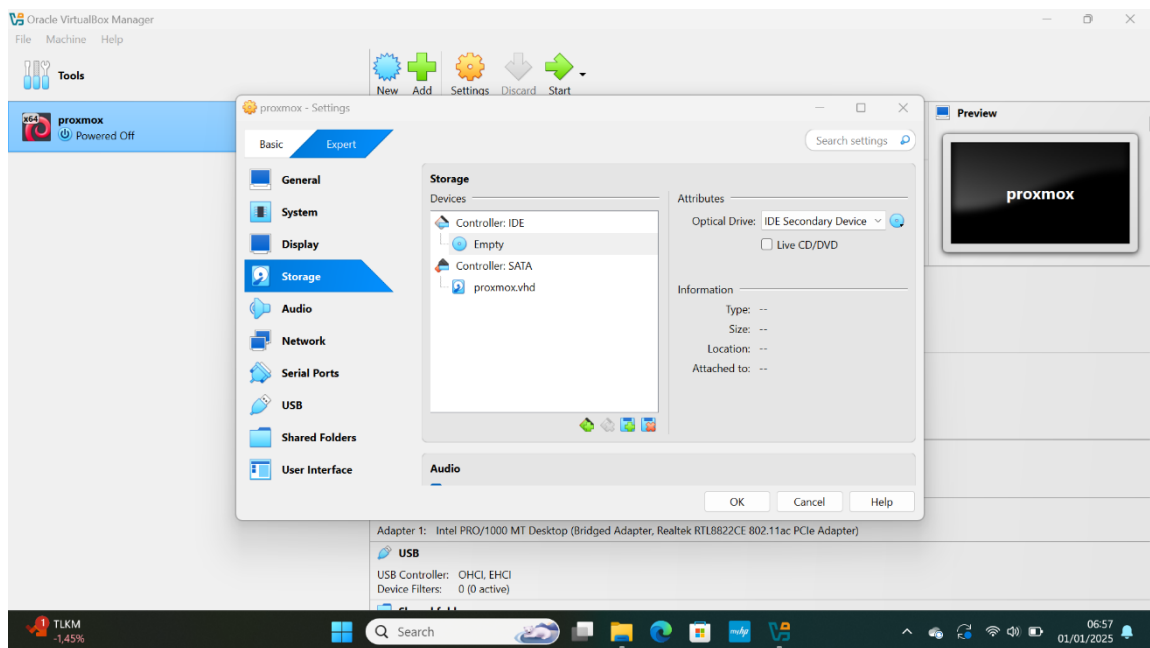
Oracle VirtualBox Manager
File Machine Help
Tools
New Add Settings Discard Start
proxmox
Powered Off
proxmox - Settings
Basic Expert
Search settings
General
System
Display
Storage
Audio
Network
Serial Ports
USB
Shared Folders
User Interface
Storage
Devices
Controller: IDE
Empty
Controller: SATA
proxmox.vhd
Attributes
Optical Drive: IDE Secondary Device
Live CD/DVD
Information
Type: --
Size: --
Location: --
Attached to: --
Audio
OK Cancel Help
Preview
proxmox
Adapter 1: Intel PRO/1000 MT Desktop (Bridged Adapter, Realtek RTL8822CE 802.11ac PCIe Adapter)
USB
USB Controller: OHCI, EHCI
Device Filters: 0 (0 active)
TLKM
-1,45%
Search
06:57
01/01/2025